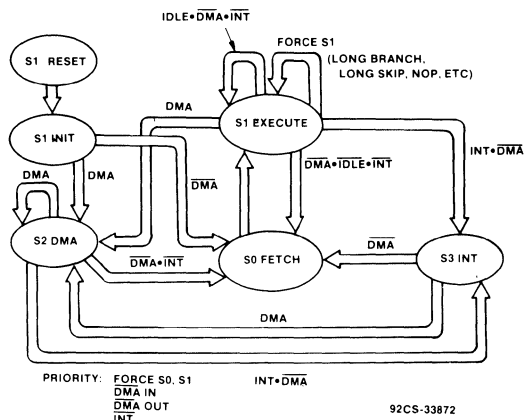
IDLE•$\overline{DMA}$•$\overline{INT}$

FORCE S1

(LONG BRANCH, LONG SKIP, NOP, ETC)

S1 RESET

S1 INIT

DMA

S1 EXECUTE

INT•$\overline{DMA}$

DMA

DMA

$\overline{DMA}$

$\overline{DMA}$•$\overline{IDLE}$•$\overline{INT}$

S2 DMA

$\overline{DMA}$•$\overline{INT}$

S0 FETCH

$\overline{DMA}$

S3 INT

DMA

PRIORITY: $\underline{FORCE}$ S0, S1
$\overline{DMA}$ IN
$\overline{DMA}$ OUT
$\overline{INT}$

INT•$\overline{DMA}$

92CS-33872